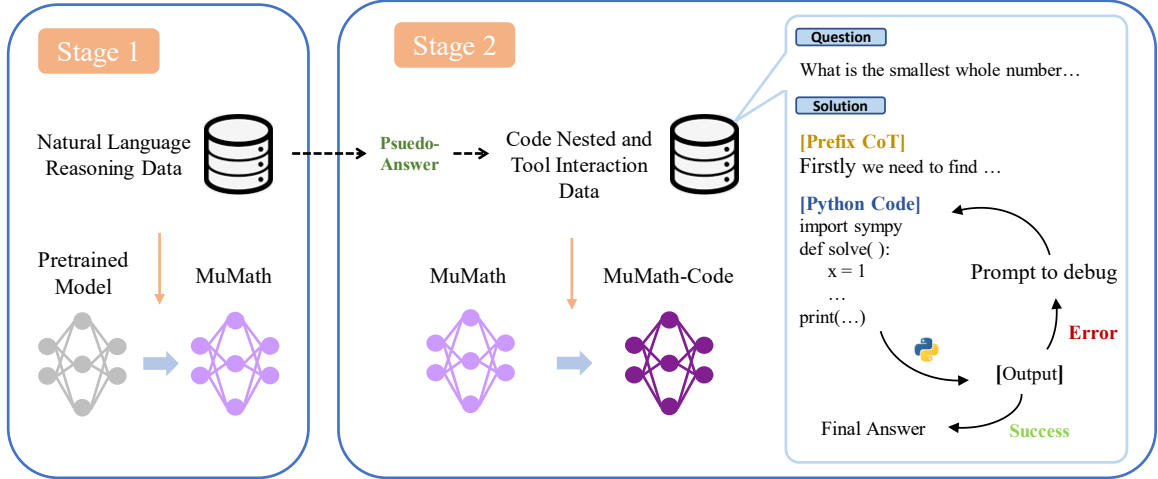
Stage 1

Natural Language Reasoning Data

Pretrained Model

MuMath

Stage 2

Psuedo-Answer

Code Nested and Tool Interaction Data

MuMath

MuMath-Code

Question

What is the smallest whole number…

Solution

[Prefix CoT]

Firstly we need to find …

[Python Code]

import sympy
def solve( ):
x = 1
…
print(…)

Prompt to debug

Error

[Output]

Final Answer

Success